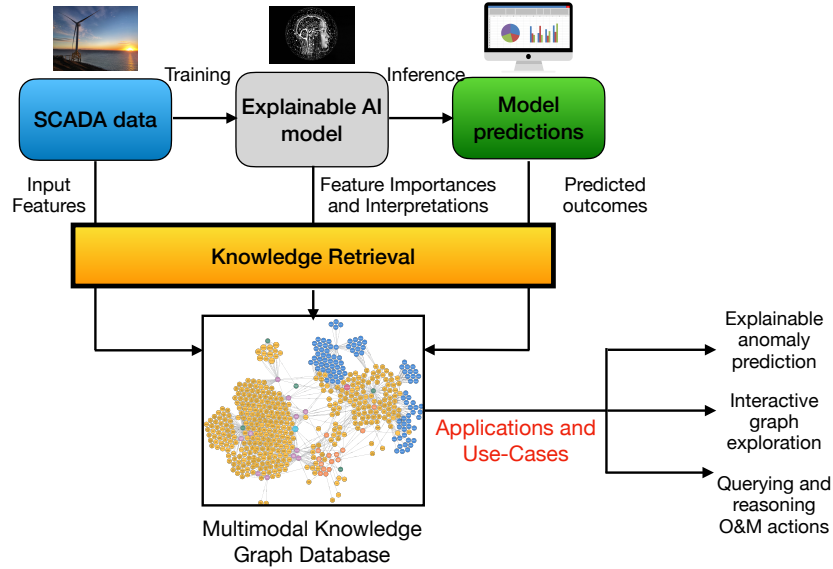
Training

Inference

SCADA data

Explainable AI model

Model predictions

Input Features

Feature Importances and Interpretations

Predicted outcomes

Knowledge Retrieval

Explainable anomaly prediction

Interactive graph exploration

Applications and Use-Cases

Querying and reasoning O&M actions

Multimodal Knowledge Graph Database